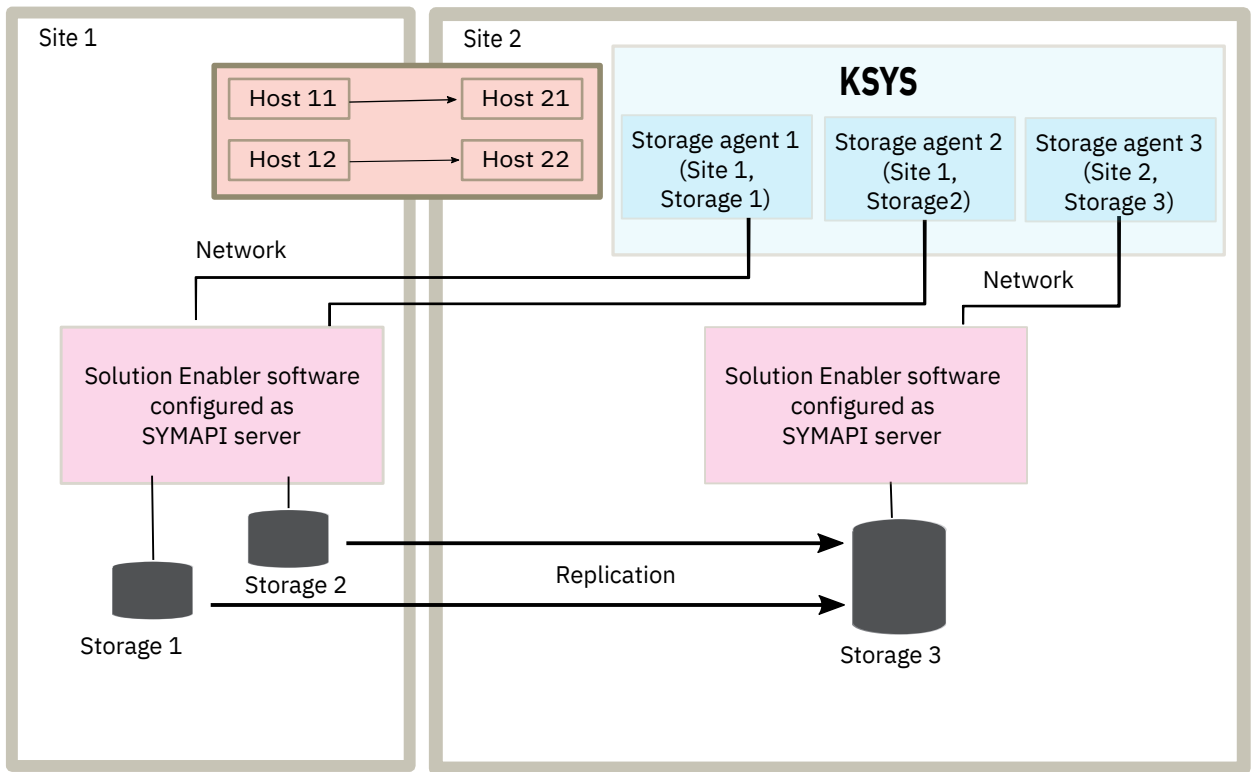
Site 1

Site 2

Host 11

Host 21

Host 12

Host 22

KSYS

Storage agent 1 (Site 1, Storage 1)

Storage agent 2 (Site 1, Storage2)

Storage agent 3 (Site 2, Storage 3)

Network

Network

Solution Enabler software configured as SYMAPI server

Solution Enabler software configured as SYMAPI server

Storage 2

Replication

Storage 1

Storage 3